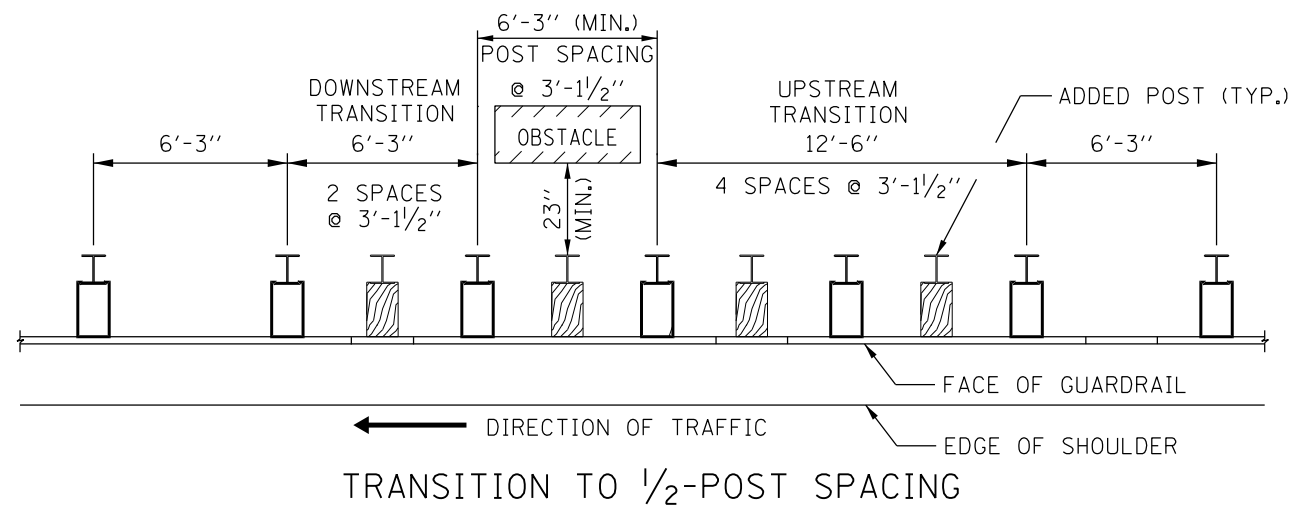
6'-3'' (MIN.)
POST SPACING
@ 3'-$1\frac{1}{2}$''

DOWNSTREAM
TRANSITION
6'-3''

UPSTREAM
TRANSITION
12'-6''

ADDED POST (TYP.)

OBSTACLE

6'-3''

6'-3''

2 SPACES
@ 3'-$1\frac{1}{2}$''

23'' (MIN.)

4 SPACES @ 3'-$1\frac{1}{2}$''

FACE OF GUARDRAIL

DIRECTION OF TRAFFIC

EDGE OF SHOULDER

TRANSITION TO $\frac{1}{2}$-POST SPACING